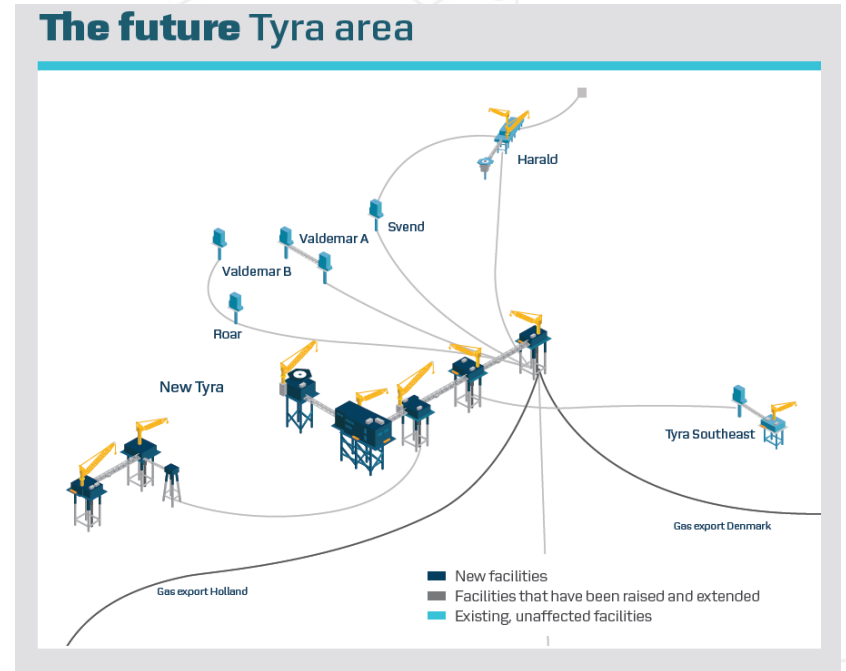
The future Tyra area

Harald

Svend

Valdemar A

Valdemar B

Roar

New Tyra

Tyra Southeast

Gas export Denmark

Gas export Holland

New facilities
Facilities that have been raised and extended
Existing, unaffected facilities